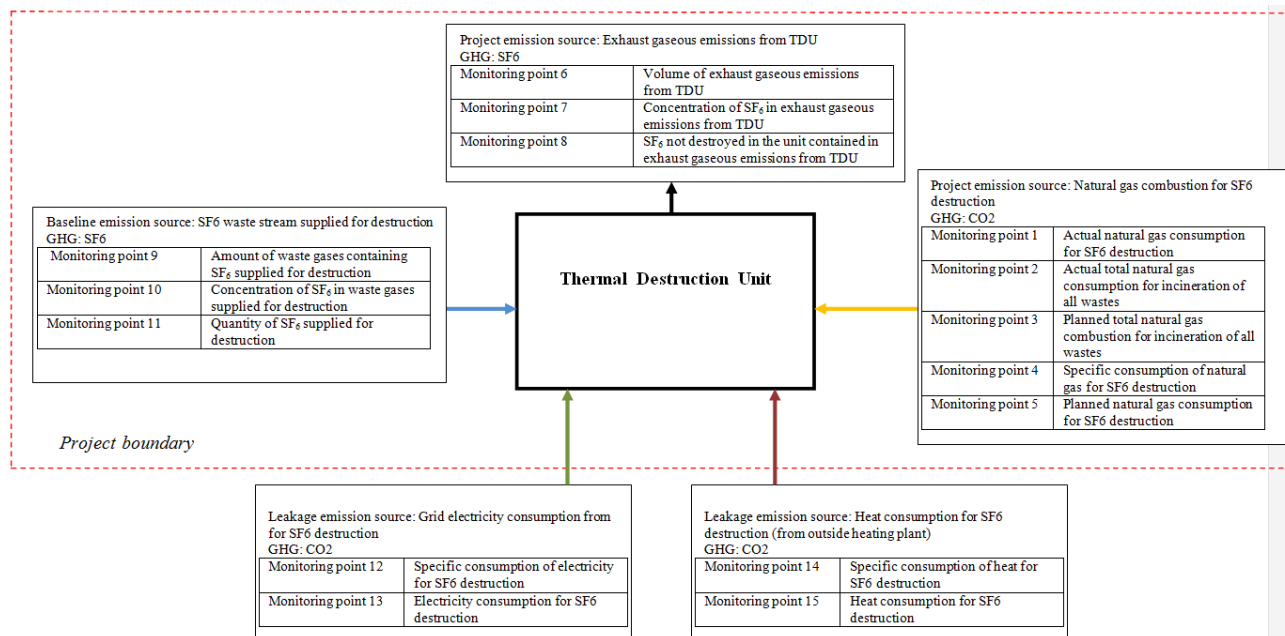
Project emission source: Exhaust gaseous emissions from TDU
GHG: SF6

| Monitoring point 6 | Volume of exhaust gaseous emissions from TDU |
|---|---|
| Monitoring point 7 | Concentration of $SF_6$ in exhaust gaseous emissions from TDU |
| Monitoring point 8 | $SF_6$ not destroyed in the unit contained in exhaust gaseous emissions from TDU |

Baseline emission source: SF6 waste stream supplied for destruction
GHG: SF6

| Monitoring point 9 | Amount of waste gases containing $SF_6$ supplied for destruction |
|---|---|
| Monitoring point 10 | Concentration of $SF_6$ in waste gases supplied for destruction |
| Monitoring point 11 | Quantity of $SF_6$ supplied for destruction |

Thermal Destruction Unit

Project emission source: Natural gas combustion for SF6 destruction
GHG: CO2

| Monitoring point 1 | Actual natural gas consumption for SF6 destruction |
|---|---|
| Monitoring point 2 | Actual total natural gas consumption for incineration of all wastes |
| Monitoring point 3 | Planned total natural gas combustion for incineration of all wastes |
| Monitoring point 4 | Specific consumption of natural gas for SF6 destruction |
| Monitoring point 5 | Planned natural gas consumption for SF6 destruction |

Project boundary

Leakage emission source: Grid electricity consumption from for SF6 destruction
GHG: CO2

| Monitoring point 12 | Specific consumption of electricity for SF6 destruction |
|---|---|
| Monitoring point 13 | Electricity consumption for SF6 destruction |

Leakage emission source: Heat consumption for SF6 destruction (from outside heating plant)
GHG: CO2

| Monitoring point 14 | Specific consumption of heat for SF6 destruction |
|---|---|
| Monitoring point 15 | Heat consumption for SF6 destruction |